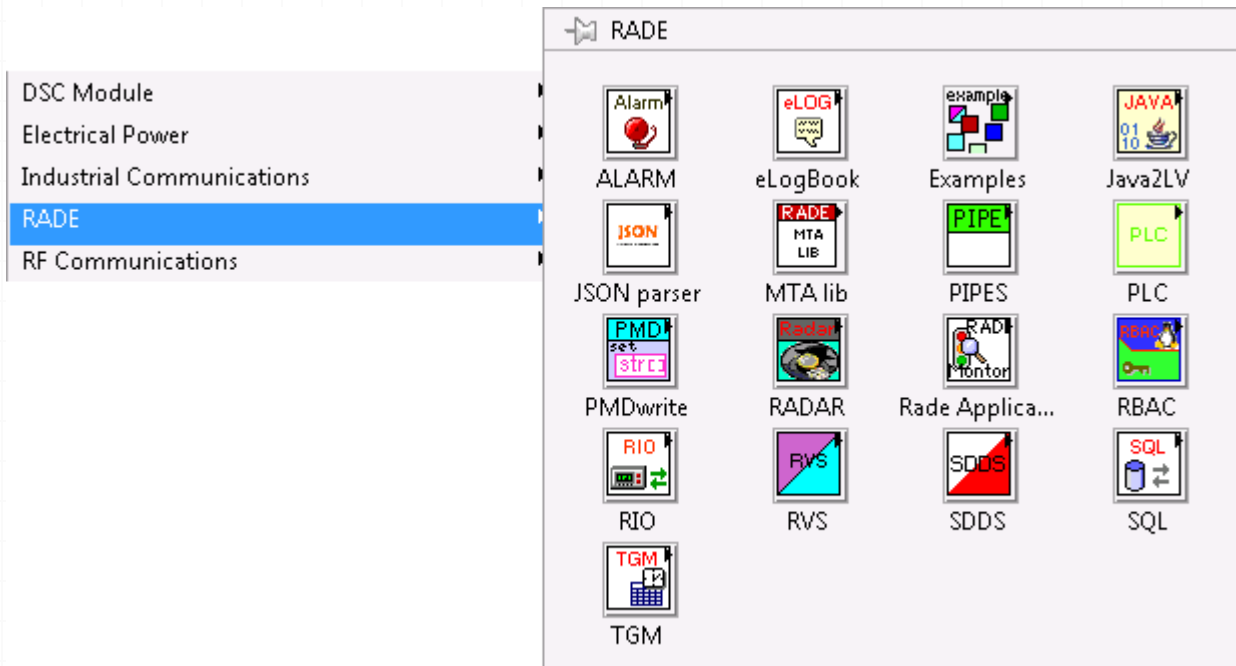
DSC Module
Electrical Power
Industrial Communications
RADE
RF Communications

RADE

Alarm
ALARM

eLOG
eLogBook

example
Examples

JAVA
0 1
1 0
Java2LV

JSON
JSON parser

RADE
MTA
LIB
MTA lib

PIPE
PIPES

PLC
PLC

PMD
set
strc
PMDwrite

Radar
RADAR

RAD
Monitor
Rade Applica...

RBAC
RBAC

RIO
RIO

RVS
RVS

SDDS
SDDS

SQL
SQL

TGM
TGM